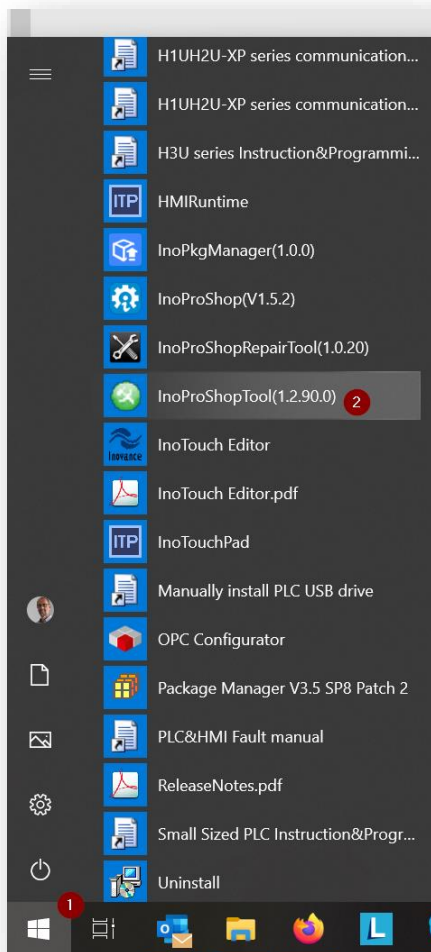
H1UH2U-XP series communication...
H1UH2U-XP series communication...
H3U series Instruction&Programmi...
ITP HMIRuntime
InoPkgManager(1.0.0)
InoProShop(V1.5.2)
InoProShopRepairTool(1.0.20)
InoProShopTool(1.2.90.0) 2
Inovance InoTouch Editor
InoTouch Editor.pdf
ITP InoTouchPad
Manually install PLC USB drive
OPC Configurator
Package Manager V3.5 SP8 Patch 2
PLC&HMI Fault manual
ReleaseNotes.pdf
Small Sized PLC Instruction&Progr...
Uninstall
1
L